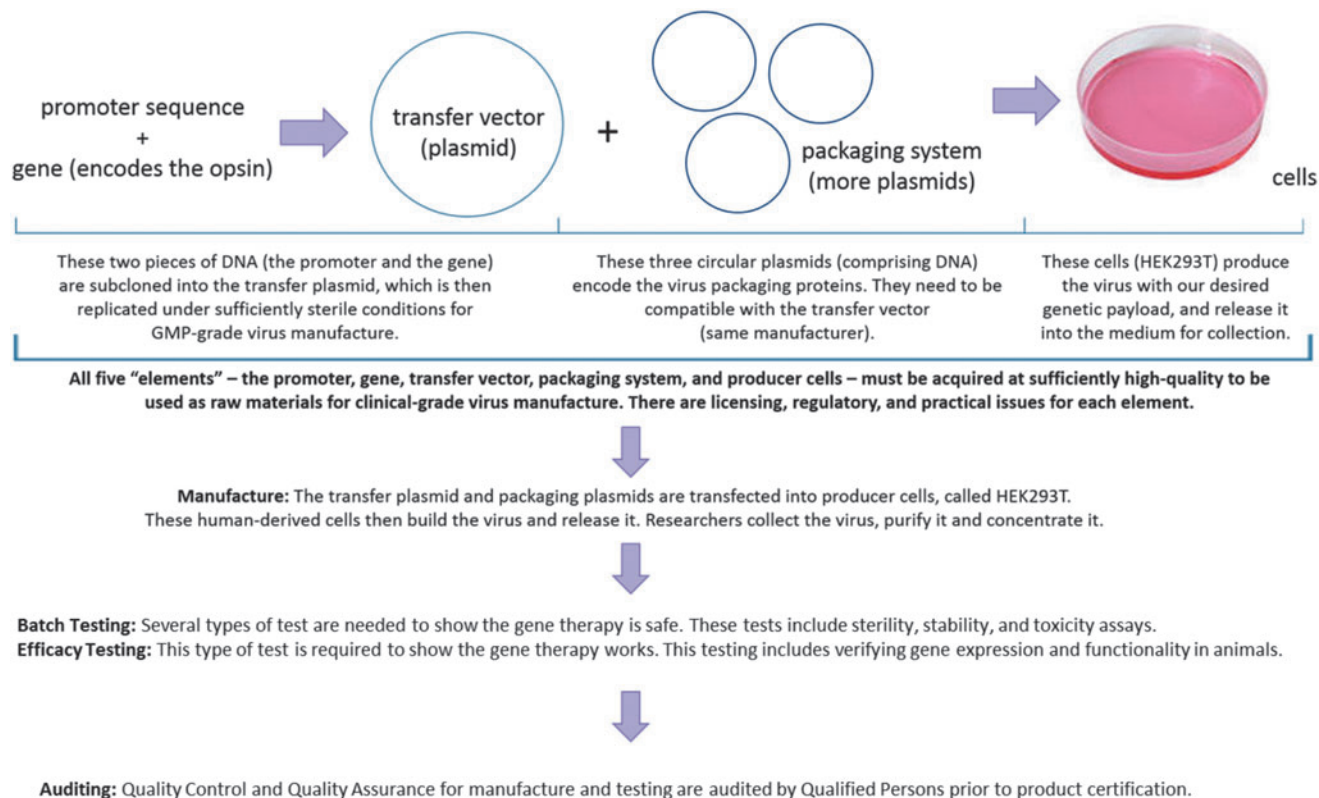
promoter sequence
+
gene (encodes the opsin)

transfer vector
(plasmid)

+

packaging system
(more plasmids)

cells

These two pieces of DNA (the promoter and the gene) are subcloned into the transfer plasmid, which is then replicated under sufficiently sterile conditions for GMP-grade virus manufacture.

These three circular plasmids (comprising DNA) encode the virus packaging proteins. They need to be compatible with the transfer vector (same manufacturer).

These cells (HEK293T) produce the virus with our desired genetic payload, and release it into the medium for collection.

All five "elements" – the promoter, gene, transfer vector, packaging system, and producer cells – must be acquired at sufficiently high-quality to be used as raw materials for clinical-grade virus manufacture. There are licensing, regulatory, and practical issues for each element.

Manufacture: The transfer plasmid and packaging plasmids are transfected into producer cells, called HEK293T. These human-derived cells then build the virus and release it. Researchers collect the virus, purify it and concentrate it.

Batch Testing: Several types of test are needed to show the gene therapy is safe. These tests include sterility, stability, and toxicity assays.
Efficacy Testing: This type of test is required to show the gene therapy works. This testing includes verifying gene expression and functionality in animals.

Auditing: Quality Control and Quality Assurance for manufacture and testing are audited by Qualified Persons prior to product certification.